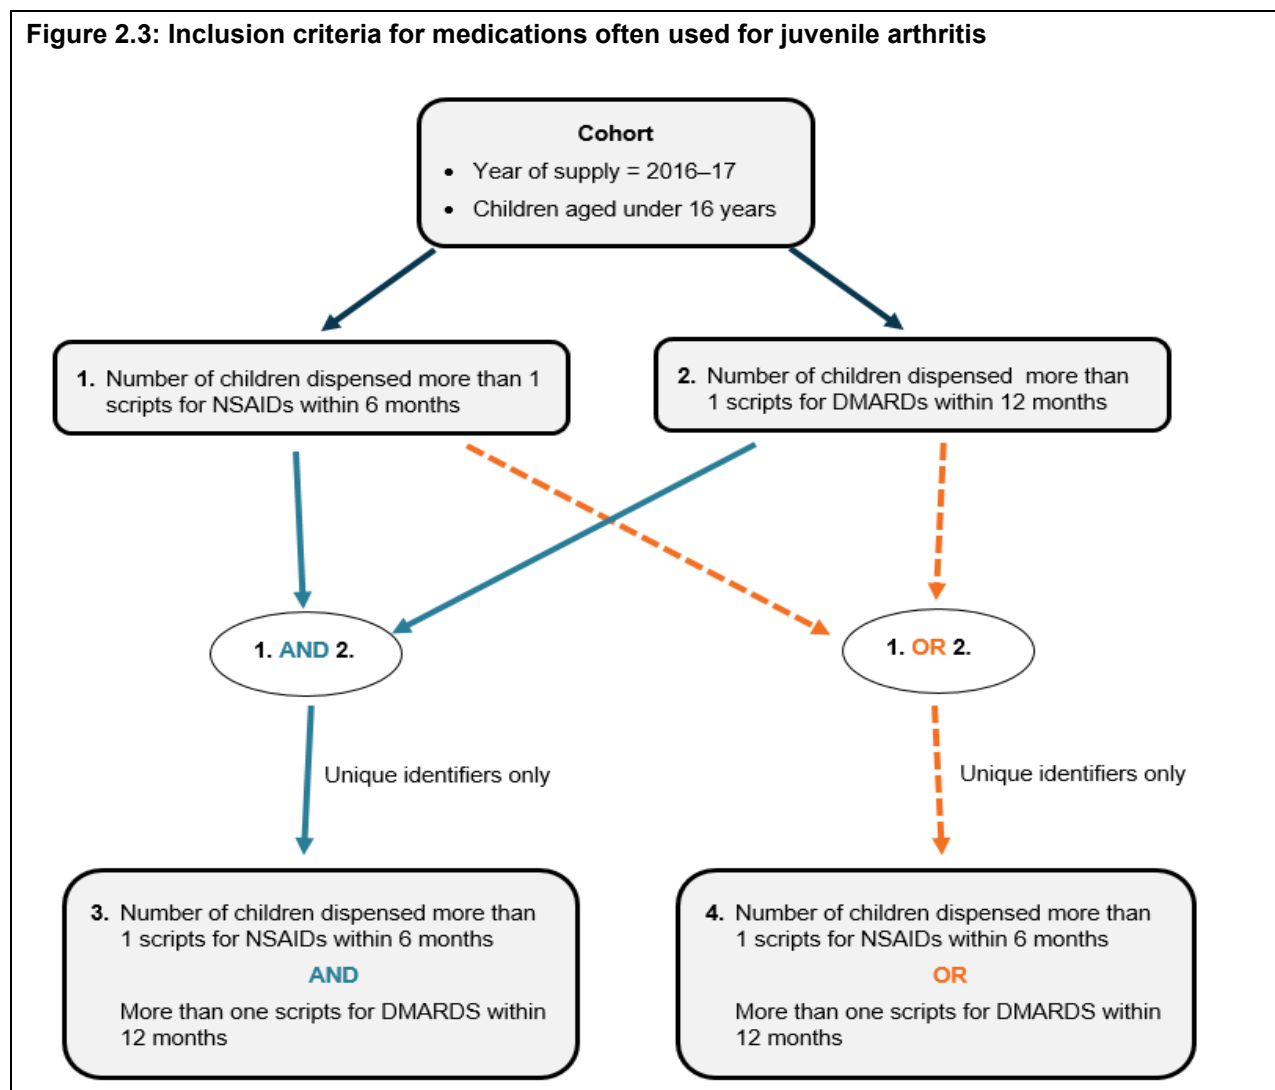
Figure 2.3: Inclusion criteria for medications often used for juvenile arthritis

Cohort
- Year of supply = 2016–17
- Children aged under 16 years

1. Number of children dispensed more than 1 scripts for NSAIDs within 6 months

2. Number of children dispensed more than 1 scripts for DMARDs within 12 months

1. AND 2.

1. OR 2.

Unique identifiers only

Unique identifiers only

3. Number of children dispensed more than 1 scripts for NSAIDs within 6 months
AND
More than one scripts for DMARDS within 12 months

4. Number of children dispensed more than 1 scripts for NSAIDs within 6 months
OR
More than one scripts for DMARDS within 12 months